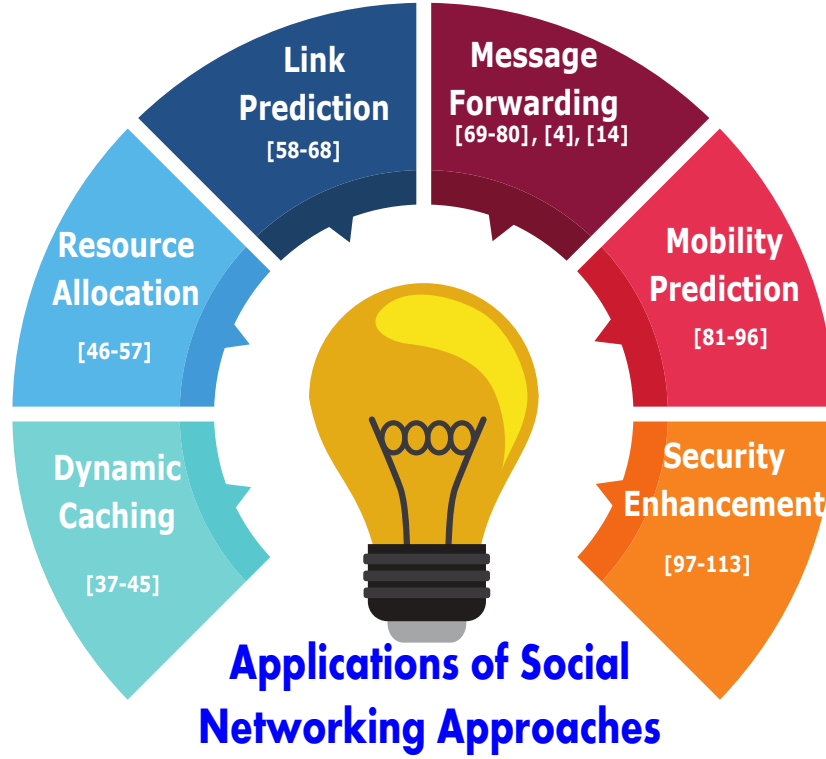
Link Prediction
[58-68]

Message Forwarding
[69-80], [4], [14]

Resource Allocation
[46-57]

Mobility Prediction
[81-96]

Dynamic Caching
[37-45]

Security Enhancement
[97-113]

Applications of Social Networking Approaches